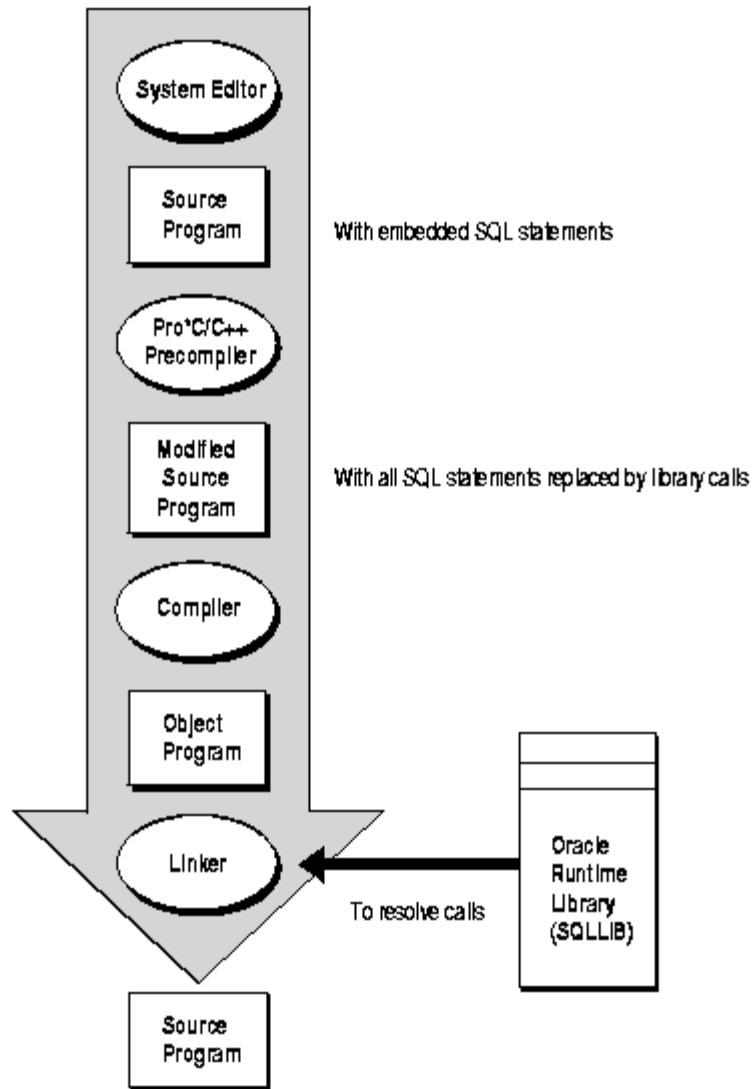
System Editor

Source Program

With embedded SQL statements

Pro*C/C++ Precompiler

Modified Source Program

With all SQL statements replaced by library calls

Compiler

Object Program

Linker

To resolve calls

Oracle Runtime Library (SQLLIB)

Source Program